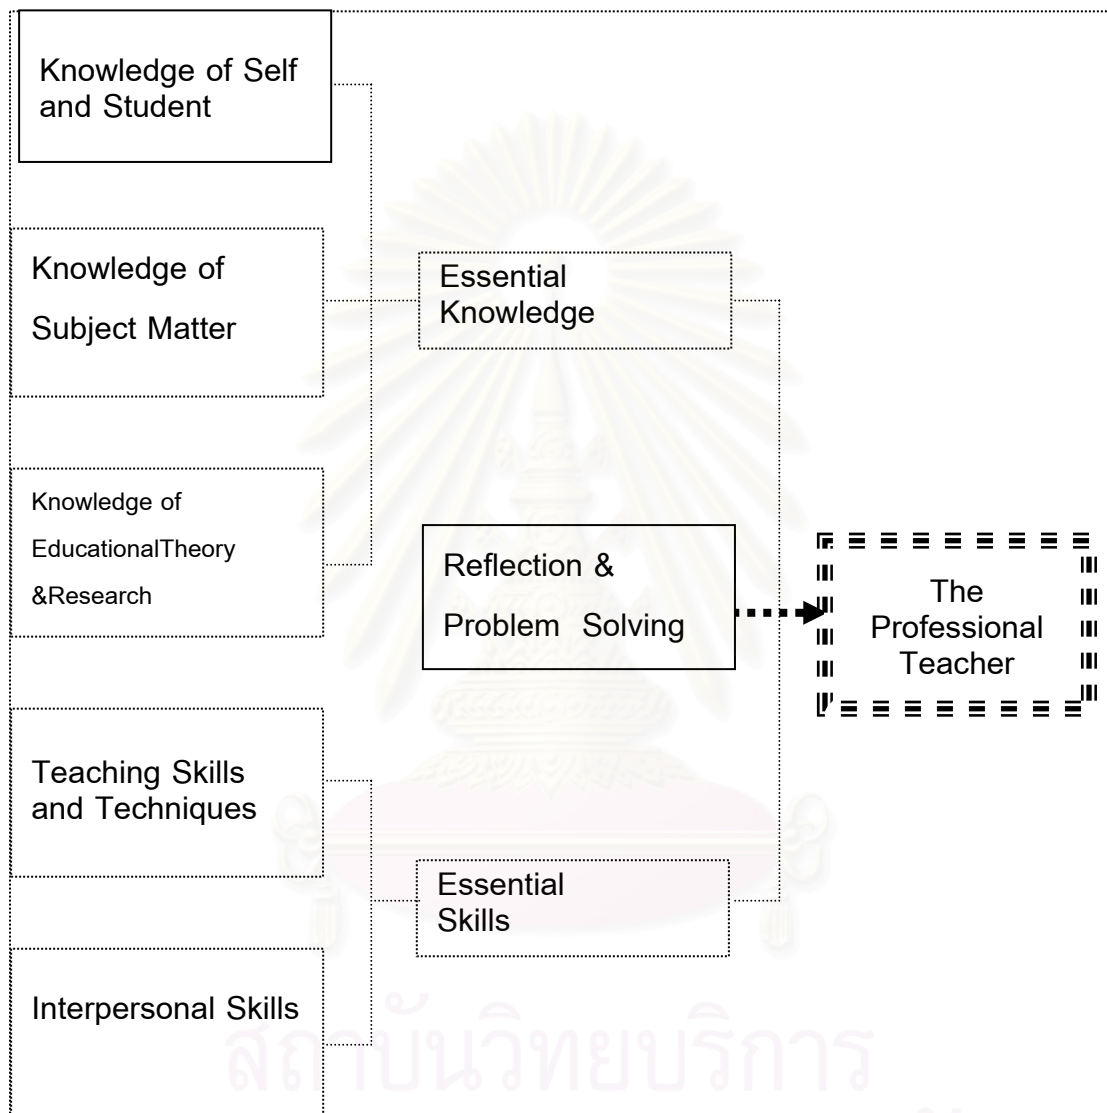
Knowledge of Self and Student

Knowledge of Subject Matter

Essential Knowledge

Knowledge of EducationalTheory &Research

Reflection & Problem Solving

The Professional Teacher

Teaching Skills and Techniques

Essential Skills

Interpersonal Skills

สถาบันวิทยบริการ